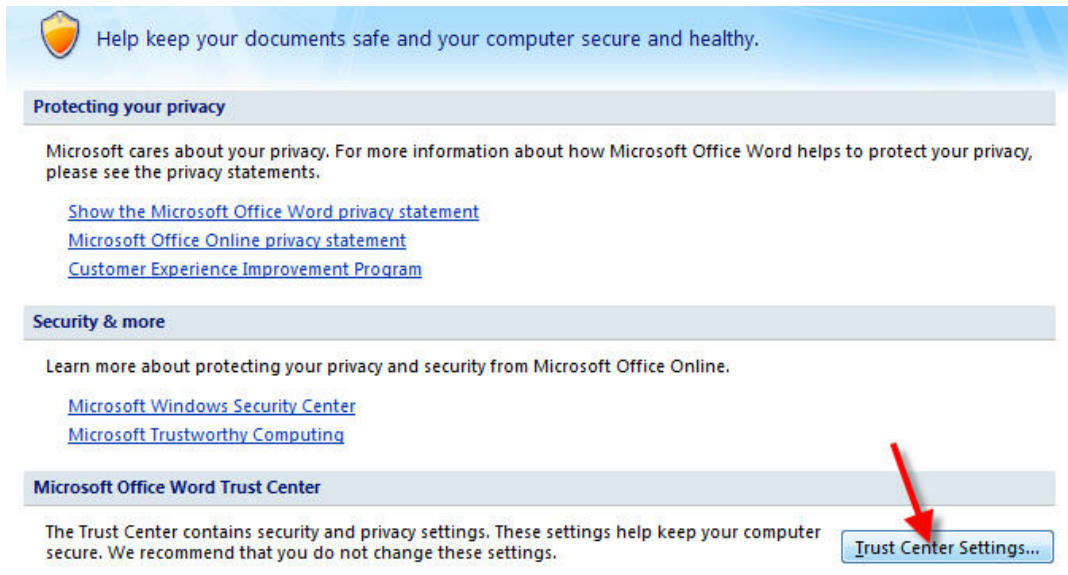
Help keep your documents safe and your computer secure and healthy.

Protecting your privacy

Microsoft cares about your privacy. For more information about how Microsoft Office Word helps to protect your privacy, please see the privacy statements.

Show the Microsoft Office Word privacy statement
Microsoft Office Online privacy statement
Customer Experience Improvement Program

Security & more

Learn more about protecting your privacy and security from Microsoft Office Online.

Microsoft Windows Security Center
Microsoft Trustworthy Computing

Microsoft Office Word Trust Center

The Trust Center contains security and privacy settings. These settings help keep your computer secure. We recommend that you do not change these settings.

Trust Center Settings...